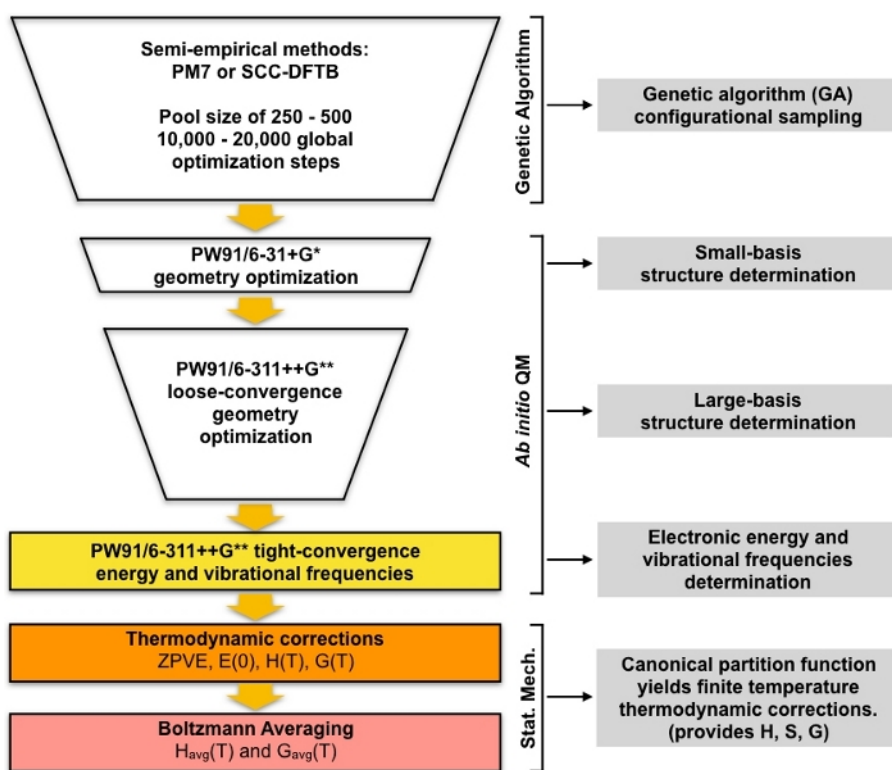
Semi-empirical methods: PM7 or SCC-DFTB

Pool size of 250 - 500
10,000 - 20,000 global optimization steps

Genetic Algorithm

Genetic algorithm (GA) configurational sampling

PW91/6-31+G* geometry optimization

Small-basis structure determination

PW91/6-311++G** loose-convergence geometry optimization

Ab initio QM

Large-basis structure determination

PW91/6-311++G** tight-convergence energy and vibrational frequencies

Electronic energy and vibrational frequencies determination

Thermodynamic corrections
ZPVE, E(0), H(T), G(T)

Stat. Mech.

Canonical partition function yields finite temperature thermodynamic corrections. (provides H, S, G)

Boltzmann Averaging
$H_{avg}(T)$ and $G_{avg}(T)$